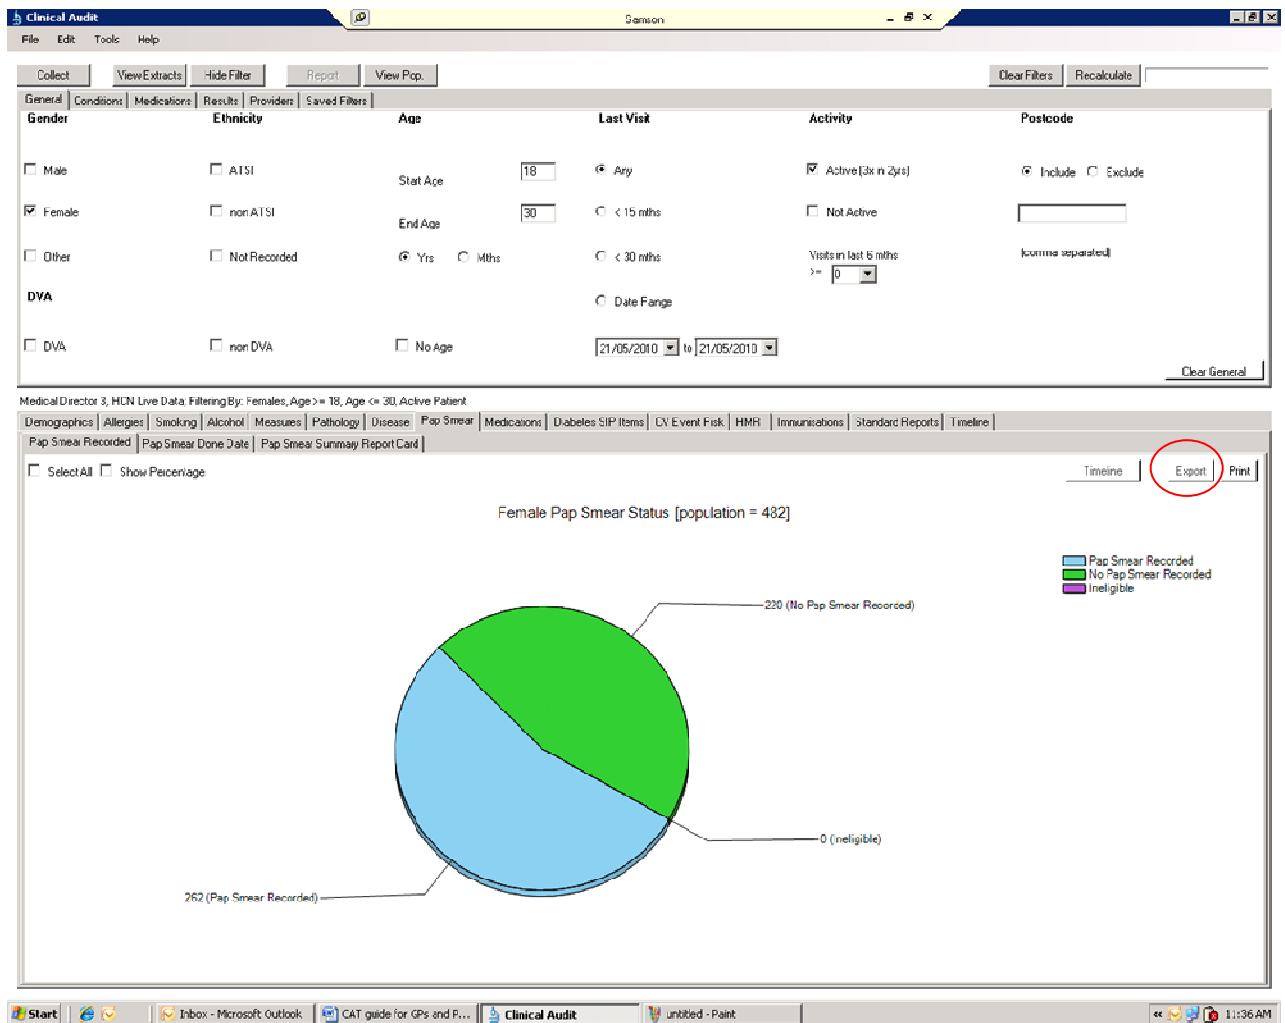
Clinical Audit
Sameon
File Edit Tools Help
Collect View Extracts Hide Filter Report View Pop.
Clear Filters Recalculate
General Conditions Medications Results Providers Saved Filters
Gender
Ethnicity
Age
Last Visit
Activity
Postcode
Male
ATSI
Start Age 18
Any
Active (3x in 2yrs)
Include Exclude
Female
non ATSI
End Age 30
< 15 mths
Not Active
Other
Not Recorded
Yrs Mths
< 30 mths
Visits in last 6 mths >= 0
(comma separated)
DVA
Date Range
DVA
non DVA
No Age
21/05/2010 to 21/05/2010
Clear General
Medical Director 3, HCN Live Data; Filtering By: Females, Age >= 18, Age <= 30, Active Patient
Demographics Allergies Smoking Alcohol Measures Pathology Disease Pap Smear Medications Diabetes SIP Items CV Event Risk HMR Immunisations Standard Reports Timeline
Pap Smear Recorded Pap Smear Done Date Pap Smear Summary Report Card
Select All Show Percentage
Timeline Export Print
Female Pap Smear Status [population = 482]
Pap Smear Recorded
No Pap Smear Recorded
Ineligible
220 (No Pap Smear Recorded)
0 (ineligible)
262 (Pap Smear Recorded)
Start Inbox - Microsoft Outlook CAT guide for GPs and P... Clinical Audit untitled - Paint 11:36 AM